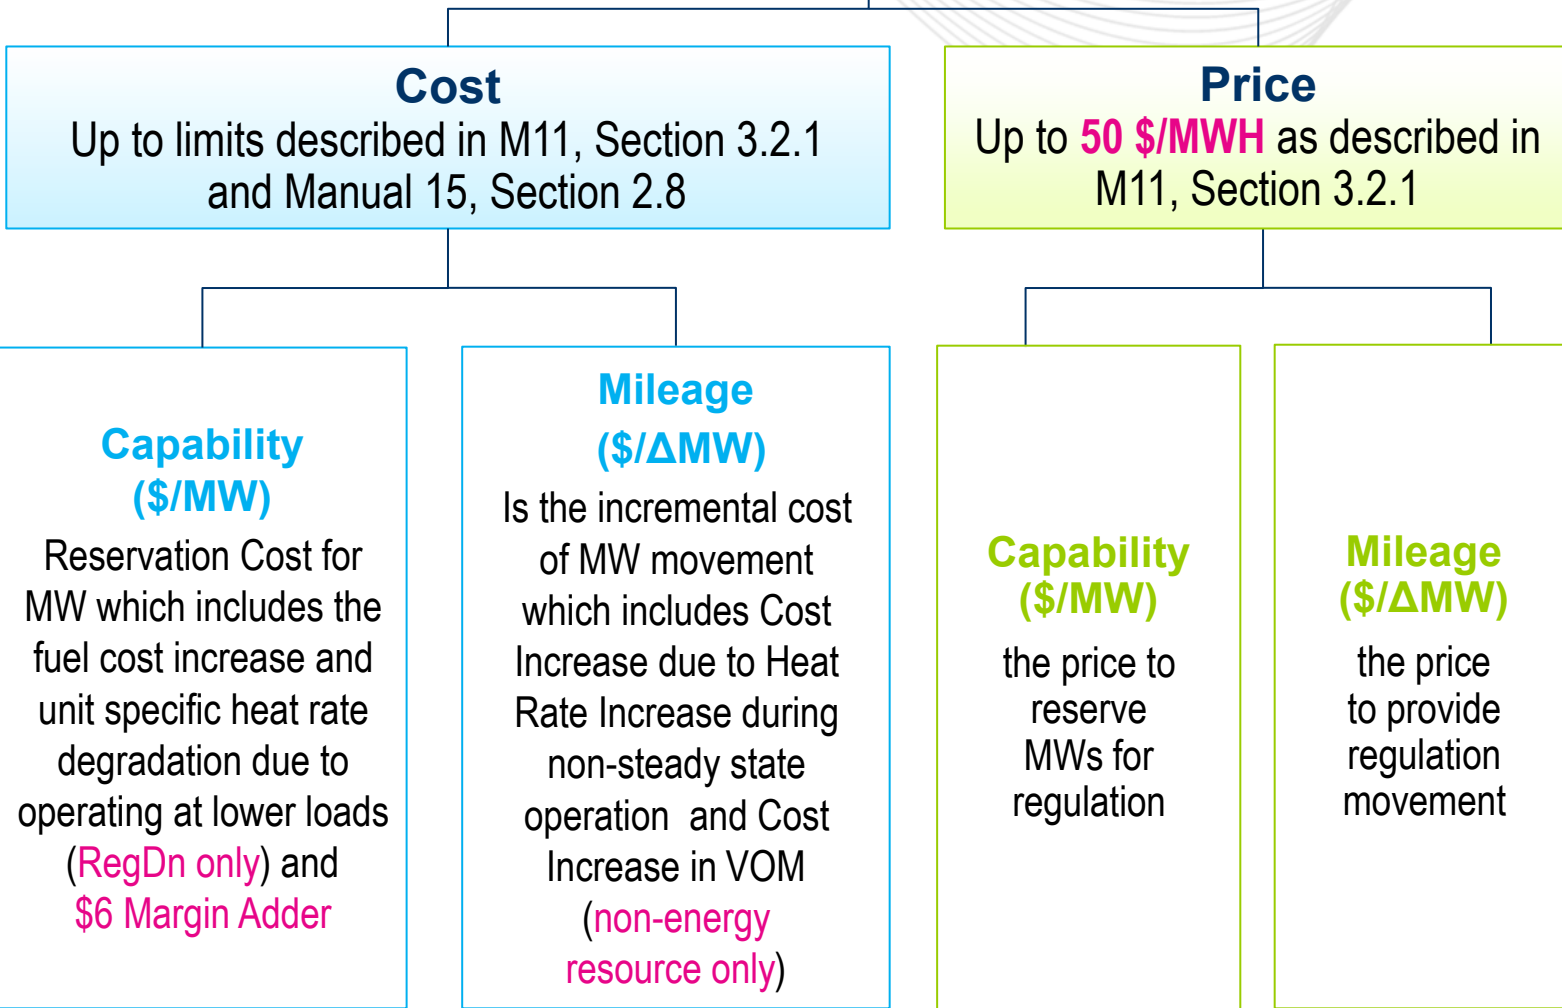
Cost
Up to limits described in M11, Section 3.2.1 and Manual 15, Section 2.8

Price
Up to 50 \$/MWH as described in M11, Section 3.2.1

Capability (\$/MW)
Reservation Cost for MW which includes the fuel cost increase and unit specific heat rate degradation due to operating at lower loads (RegDn only) and \$6 Margin Adder

Mileage (\$/$\Delta$MW)
Is the incremental cost of MW movement which includes Cost Increase due to Heat Rate Increase during non-steady state operation and Cost Increase in VOM (non-energy resource only)

Capability (\$/MW)
the price to reserve MWs for regulation

Mileage (\$/$\Delta$MW)
the price to provide regulation movement